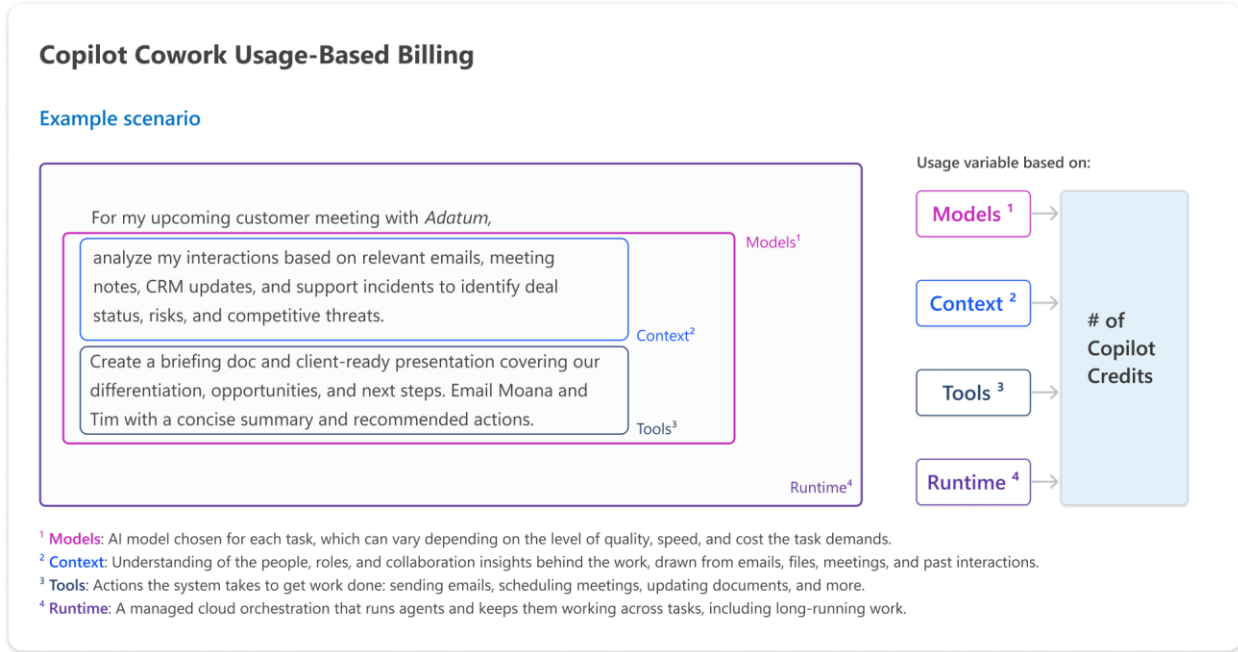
Copilot Cowork Usage-Based Billing

Example scenario

For my upcoming customer meeting with *Adatum,*

analyze my interactions based on relevant emails, meeting notes, CRM updates, and support incidents to identify deal status, risks, and competitive threats.

Context$^2$

Create a briefing doc and client-ready presentation covering our differentiation, opportunities, and next steps. Email Moana and Tim with a concise summary and recommended actions.

Tools$^3$

Models$^1$

Runtime$^4$

Usage variable based on:

Models $^1$

Context $^2$

Tools $^3$

Runtime $^4$

# of Copilot Credits

$^1$ Models: AI model chosen for each task, which can vary depending on the level of quality, speed, and cost the task demands.
$^2$ Context: Understanding of the people, roles, and collaboration insights behind the work, drawn from emails, files, meetings, and past interactions.
$^3$ Tools: Actions the system takes to get work done: sending emails, scheduling meetings, updating documents, and more.
$^4$ Runtime: A managed cloud orchestration that runs agents and keeps them working across tasks, including long-running work.